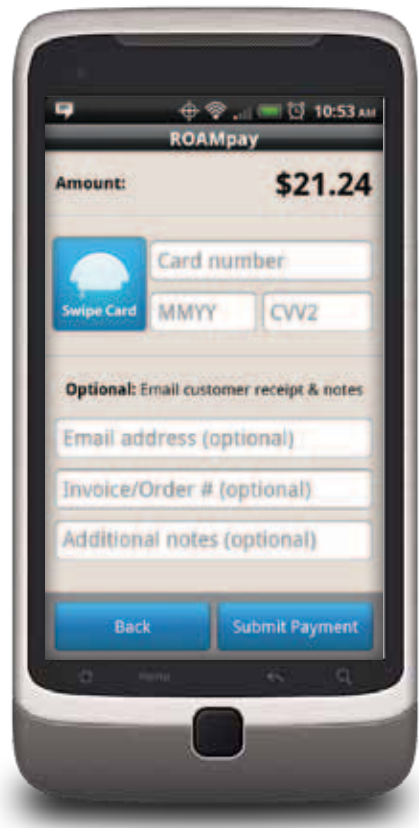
10:53 AM

ROAMpay

Amount: $21.24

Swipe Card

Card number

MMYY

CVV2

Optional: Email customer receipt & notes

Email address (optional)

Invoice/Order # (optional)

Additional notes (optional)

Back

Submit Payment

menu